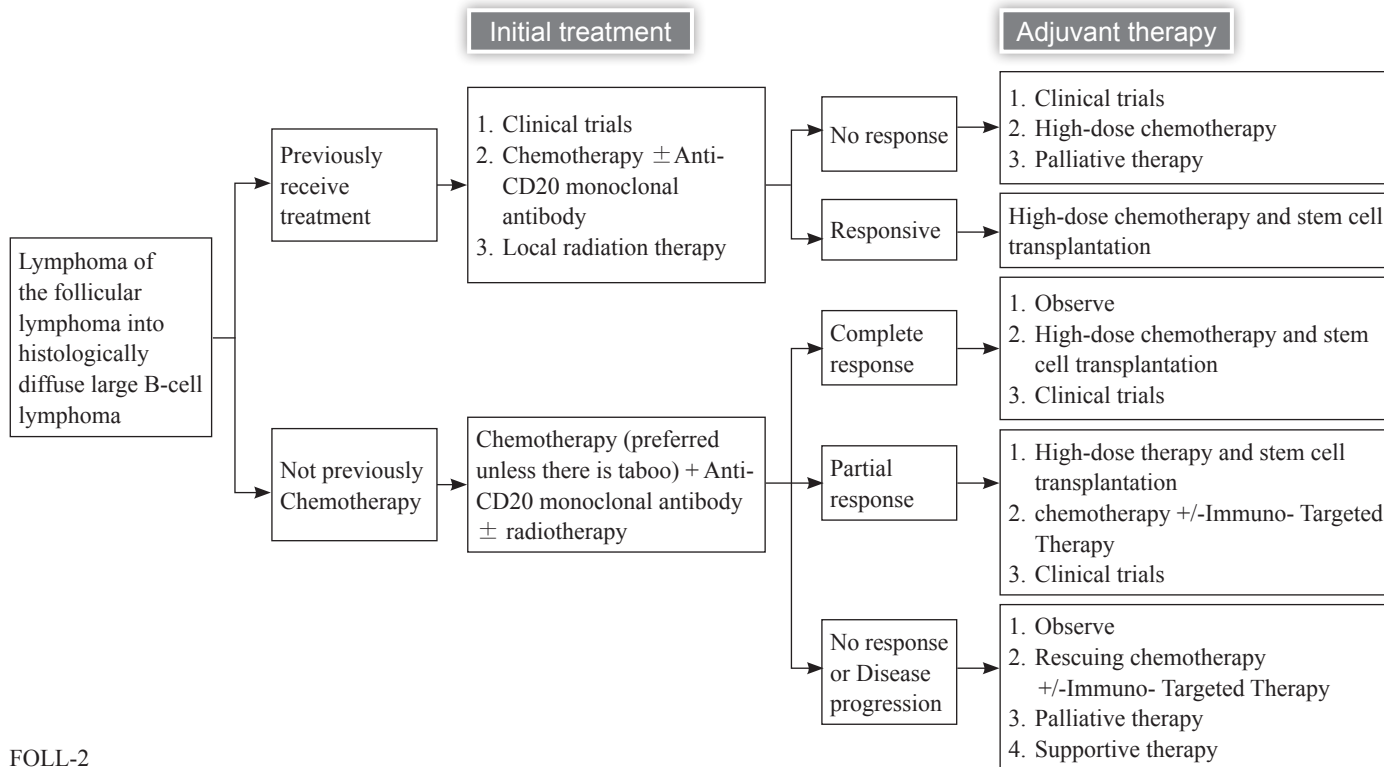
Initial treatment

Adjuvant therapy

Lymphoma of the follicular lymphoma into histologically diffuse large B-cell lymphoma

Previously receive treatment

1. Clinical trials
2. Chemotherapy $\pm$Anti-CD20 monoclonal antibody
3. Local radiation therapy

No response

1. Clinical trials
2. High-dose chemotherapy
3. Palliative therapy

Responsive

High-dose chemotherapy and stem cell transplantation

Not previously Chemotherapy

Chemotherapy (preferred unless there is taboo) + Anti-CD20 monoclonal antibody $\pm$ radiotherapy

Complete response

1. Observe
2. High-dose chemotherapy and stem cell transplantation
3. Clinical trials

Partial response

1. High-dose therapy and stem cell transplantation
2. chemotherapy +/-Immuno- Targeted Therapy
3. Clinical trials

No response or Disease progression

1. Observe
2. Rescuing chemotherapy +/-Immuno- Targeted Therapy
3. Palliative therapy
4. Supportive therapy

FOLL-2